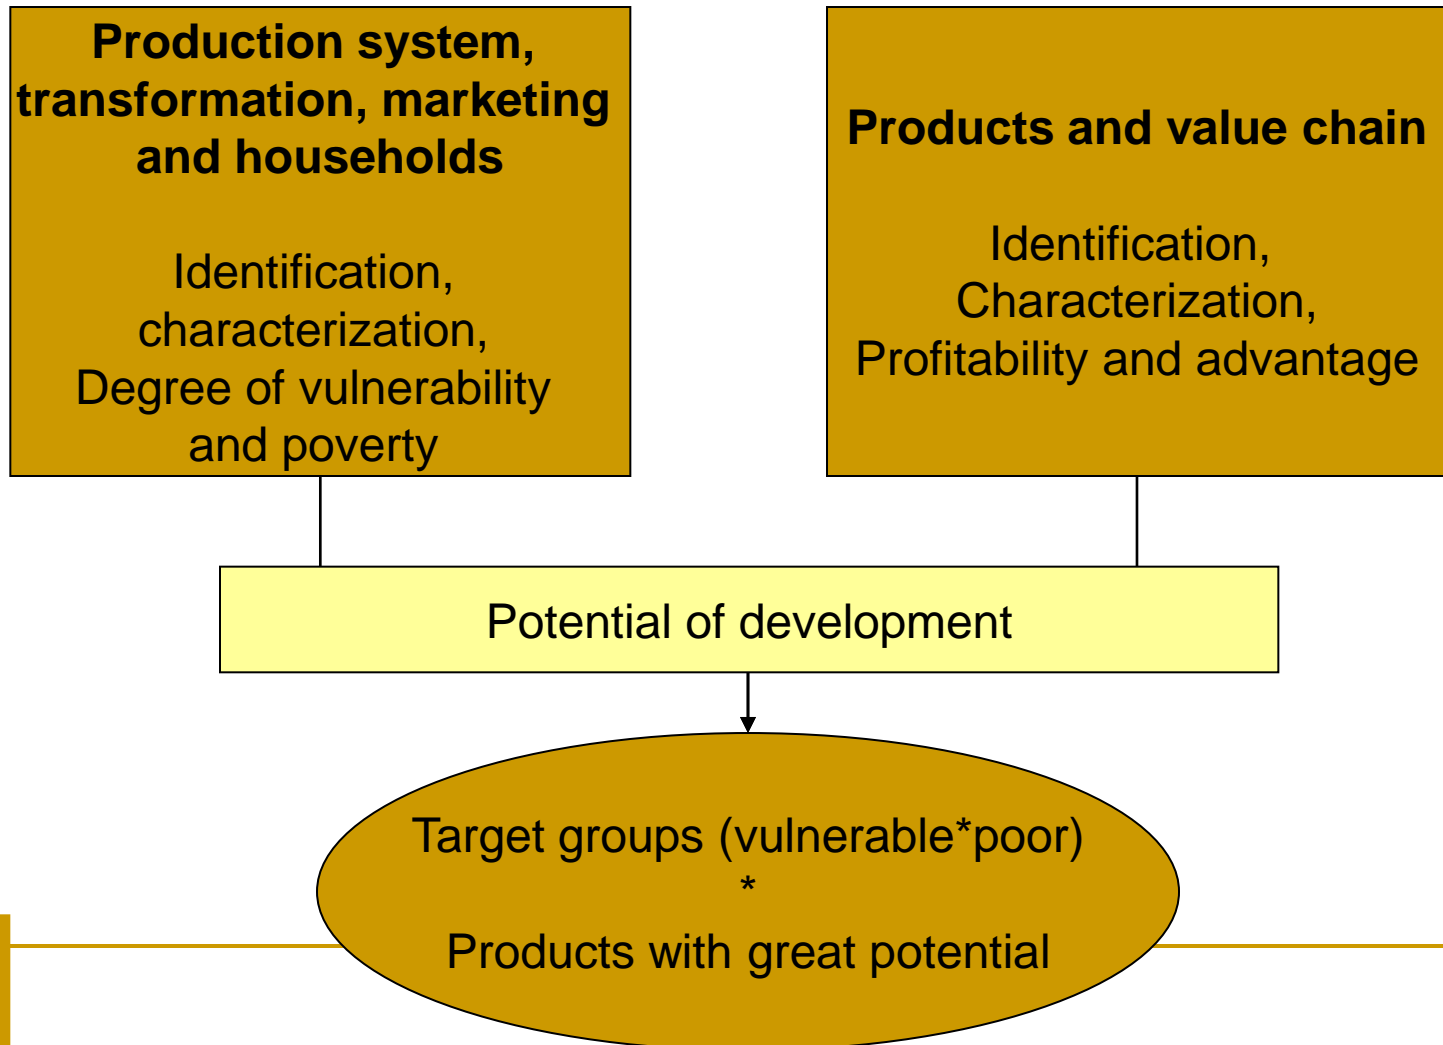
Production system, transformation, marketing and households

Identification, characterization, Degree of vulnerability and poverty

Products and value chain

Identification, Characterization, Profitability and advantage

Potential of development

Target groups (vulnerable*poor)
*
Products with great potential